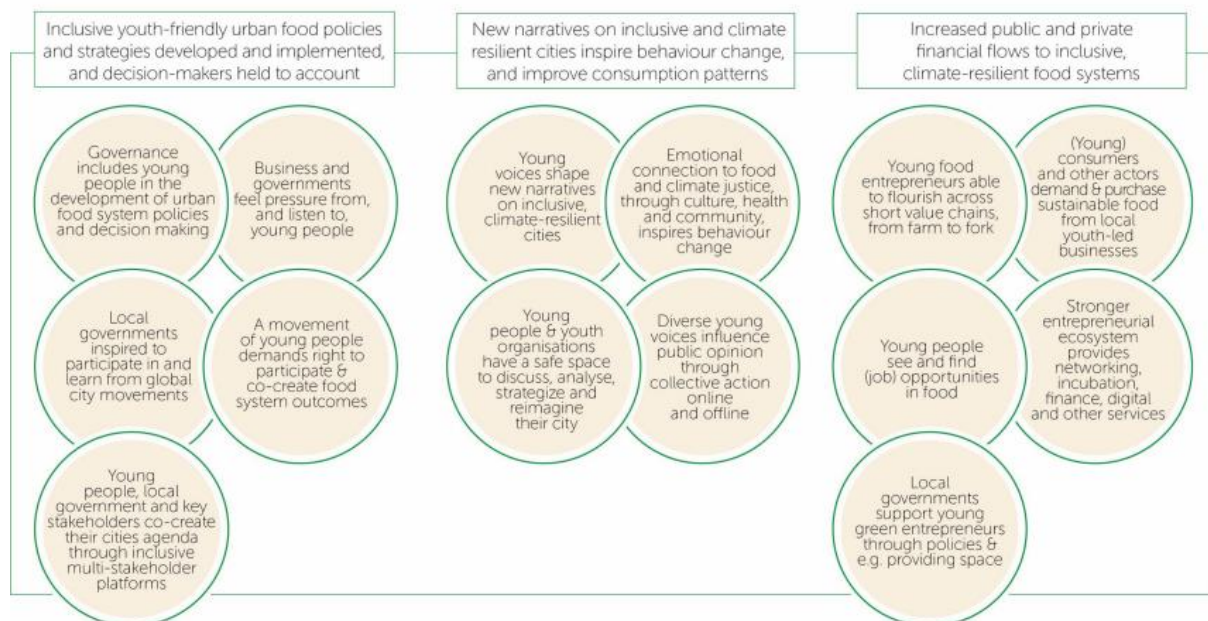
Inclusive youth-friendly urban food policies and strategies developed and implemented, and decision-makers held to account

Governance includes young people in the development of urban food system policies and decision making

Business and governments feel pressure from, and listen to, young people

Local governments inspired to participate in and learn from global city movements

A movement of young people demands right to participate & co-create food system outcomes

Young people, local government and key stakeholders co-create their cities agenda through inclusive multi-stakeholder platforms

New narratives on inclusive and climate resilient cities inspire behaviour change, and improve consumption patterns

Young voices shape new narratives on inclusive, climate-resilient cities

Emotional connection to food and climate justice, through culture, health and community, inspires behaviour change

Young people & youth organisations have a safe space to discuss, analyse, strategize and reimagine their city

Diverse young voices influence public opinion through collective action online and offline

Increased public and private financial flows to inclusive, climate-resilient food systems

Young food entrepreneurs able to flourish across short value chains, from farm to fork

(Young) consumers and other actors demand & purchase sustainable food from local youth-led businesses

Young people see and find (job) opportunities in food

Stronger entrepreneurial ecosystem provides networking, incubation, finance, digital and other services

Local governments support young green entrepreneurs through policies & e.g. providing space